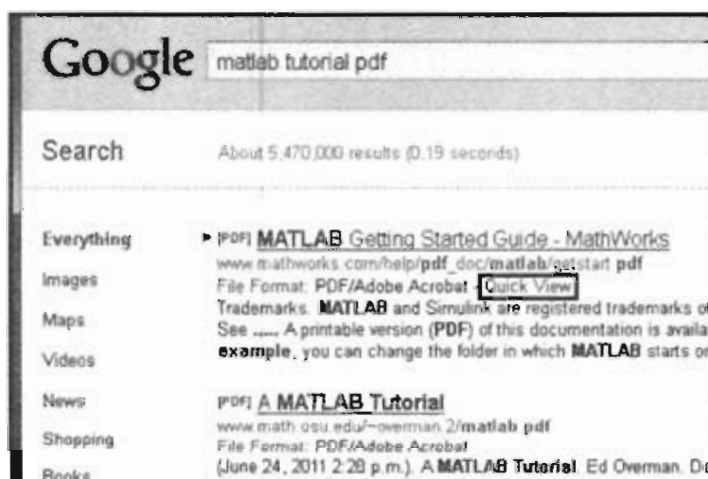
Google matlab tutorial pdf

Search

About 5,470,000 results (0.19 seconds)

Everything

Images

Maps

Videos

News

Shopping

Books

[PDF] MATLAB Getting Started Guide - MathWorks
www.mathworks.com/help/pdf_doc/matlab/getstart.pdf
File Format: PDF/Adobe Acrobat - Quick View
Trademarks. MATLAB and Simulink are registered trademarks o
See ..... A printable version (PDF) of this documentation is availa
example, you can change the folder in which MATLAB starts o

[PDF] A MATLAB Tutorial
www.math.osu.edu/~overman.2/matlab.pdf
File Format: PDF/Adobe Acrobat
(June 24, 2011 2:28 p.m.). A MATLAB Tutorial. Ed Overman. D